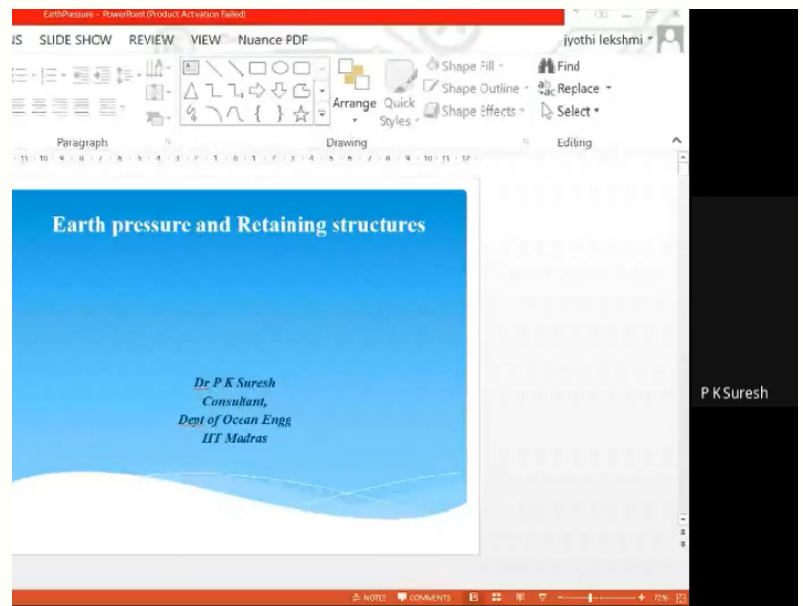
EarthPressure - PowerPoint (Product Activation Failed)

IS SLIDE SHOW REVIEW VIEW Nuance PDF

jyothi lekshmi

Shape Fill

Shape Outline

Shape Effects

Arrange

Quick Styles

Find

Replace

Select

Paragraph

Drawing

Editing

Earth pressure and Retaining structures

Dr P K Suresh
Consultant,
Dept of Ocean Engg
IIT Madras

NOTES COMMENTS

72%

P K Suresh